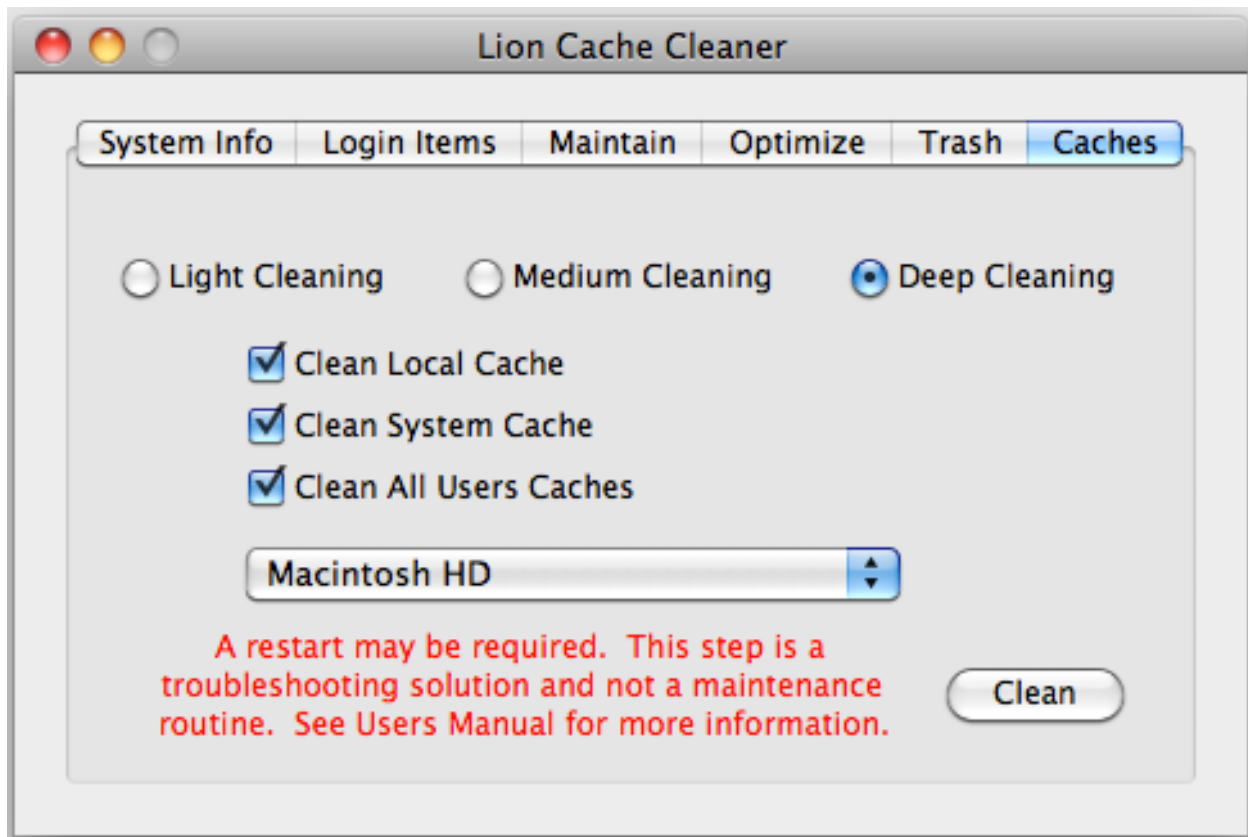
Lion Cache Cleaner

System Info | Login Items | Maintain | Optimize | Trash | Caches

Light Cleaning
Medium Cleaning
Deep Cleaning

Clean Local Cache
Clean System Cache
Clean All Users Caches

Macintosh HD

A restart may be required. This step is a troubleshooting solution and not a maintenance routine. See Users Manual for more information.

Clean